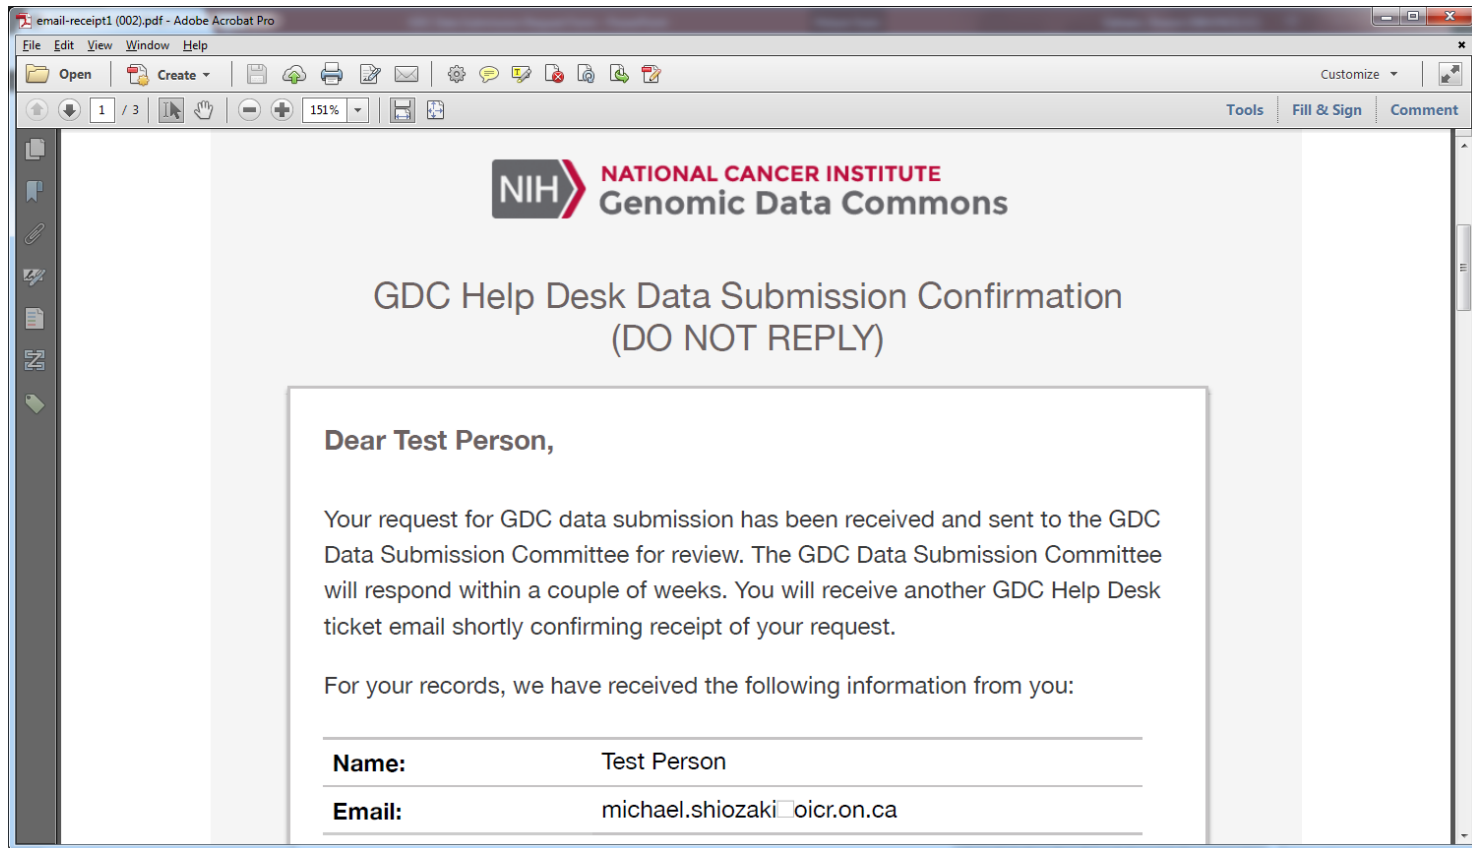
email-receipt1 (002).pdf - Adobe Acrobat Pro

File Edit View Window Help

Open Create Customize

1 / 3 151% Tools Fill & Sign Comment

NIH NATIONAL CANCER INSTITUTE
Genomic Data Commons

GDC Help Desk Data Submission Confirmation (DO NOT REPLY)

Dear Test Person,

Your request for GDC data submission has been received and sent to the GDC Data Submission Committee for review. The GDC Data Submission Committee will respond within a couple of weeks. You will receive another GDC Help Desk ticket email shortly confirming receipt of your request.

For your records, we have received the following information from you:

| | |
|---|---|
| Name: | Test Person |
| Email: | michael.shiozaki oicr.on.ca |